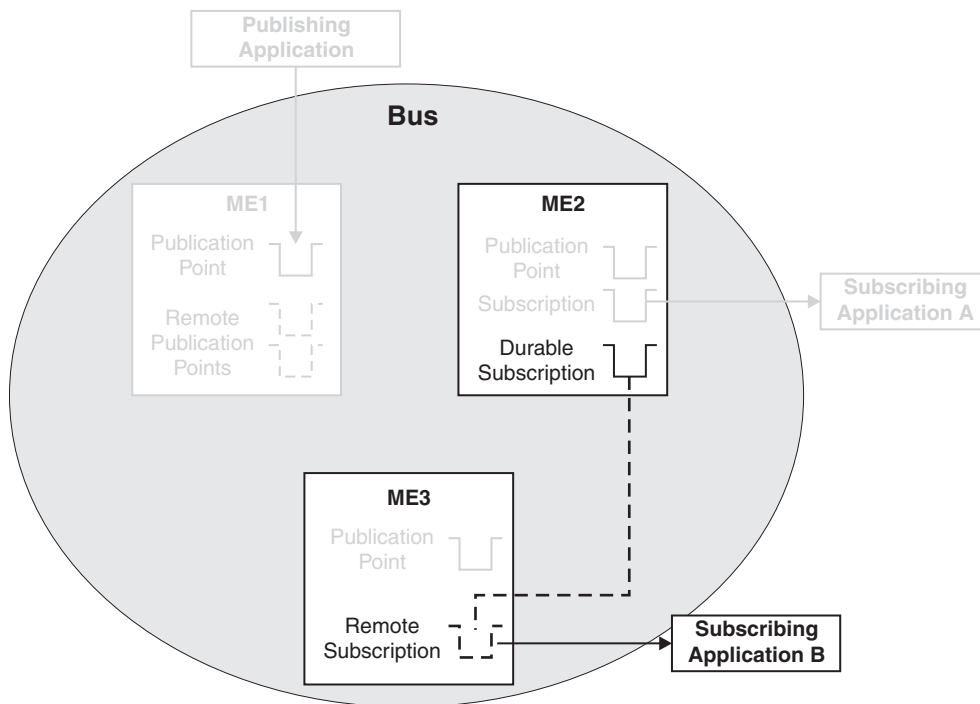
Publishing Application

Bus

ME1

Publication Point

Remote Publication Points

ME2

Publication Point

Subscription

Subscribing Application A

Durable Subscription

ME3

Publication Point

Remote Subscription

Subscribing Application B